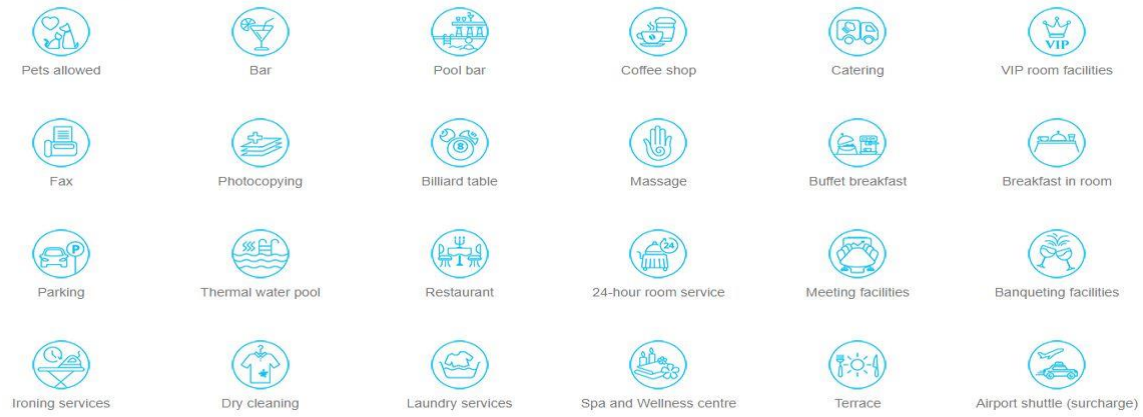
VIP

Pets allowed
Bar
Pool bar
Coffee shop
Catering
VIP room facilities

Fax
Photocopying
Billiard table
Massage
Buffet breakfast
Breakfast in room

P

24

Parking
Thermal water pool
Restaurant
24-hour room service
Meeting facilities
Banqueting facilities

Ironing services
Dry cleaning
Laundry services
Spa and Wellness centre
Terrace
Airport shuttle (surcharge)